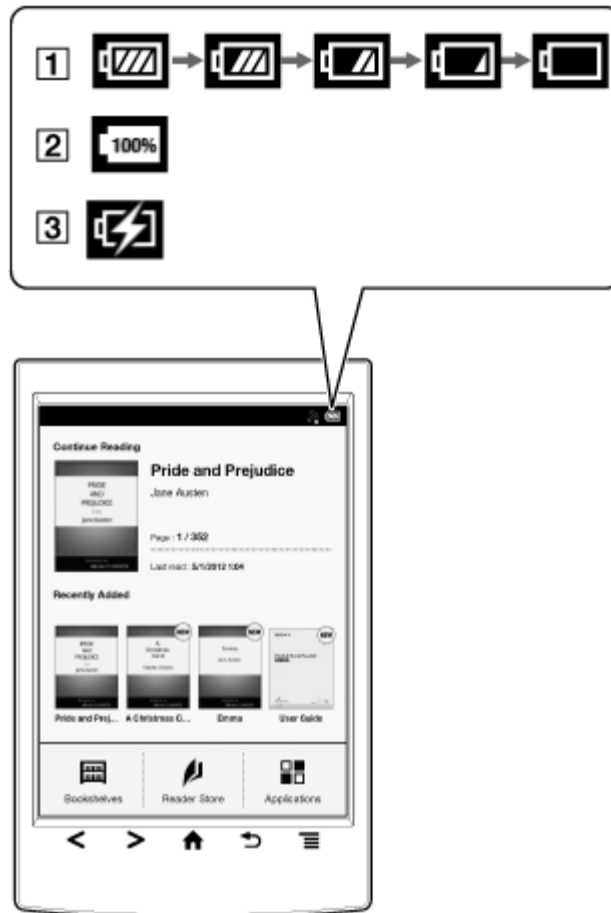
1

2 100%

3

Continue Reading

PRIDE AND PREJUDICE Jane Austen

Pride and Prejudice

Jane Austen

Page : 1 / 352

Last read : 5/1/2012 1:04

Recently Added

PRIDE AND PREJUDICE

A Christmas Carol

Emma

NEW

NEW

NEW

Pride and Proj... A Christmas C... Emma User Guide

Bookshelves

Reader Store

Applications